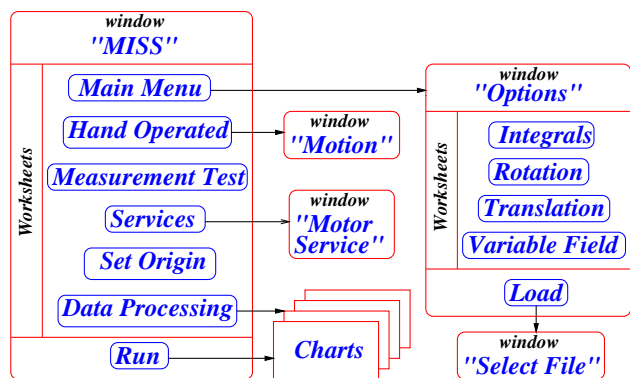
window
"MISS"

Worksheets

Main Menu

Hand Operated

Measurement Test

Services

Set Origin

Data Processing

Run

window
"Motion"

window
"Motor Service"

Charts

window
"Options"

Worksheets

Integrals

Rotation

Translation

Variable Field

Load

window
"Select File"